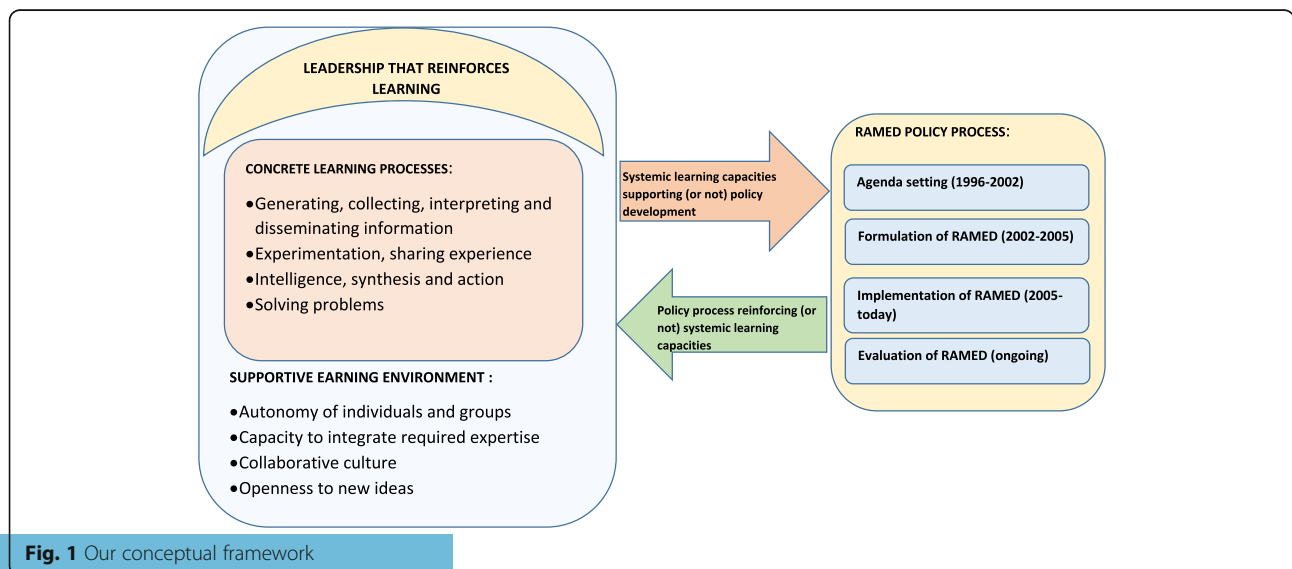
LEADERSHIP THAT REINFORCES LEARNING

CONCRETE LEARNING PROCESSES:

•Generating, collecting, interpreting and disseminating information
•Experimentation, sharing experience
•Intelligence, synthesis and action
•Solving problems

SUPPORTIVE EARNING ENVIRONMENT :

•Autonomy of individuals and groups
•Capacity to integrate required expertise
•Collaborative culture
•Openness to new ideas

Systemic learning capacities supporting (or not) policy development

Policy process reinforcing (or not) systemic learning capacities

RAMED POLICY PROCESS:

Agenda setting (1996-2002)

Formulation of RAMED (2002-2005)

Implementation of RAMED (2005-today)

Evaluation of RAMED (ongoing)

Fig. 1 Our conceptual framework